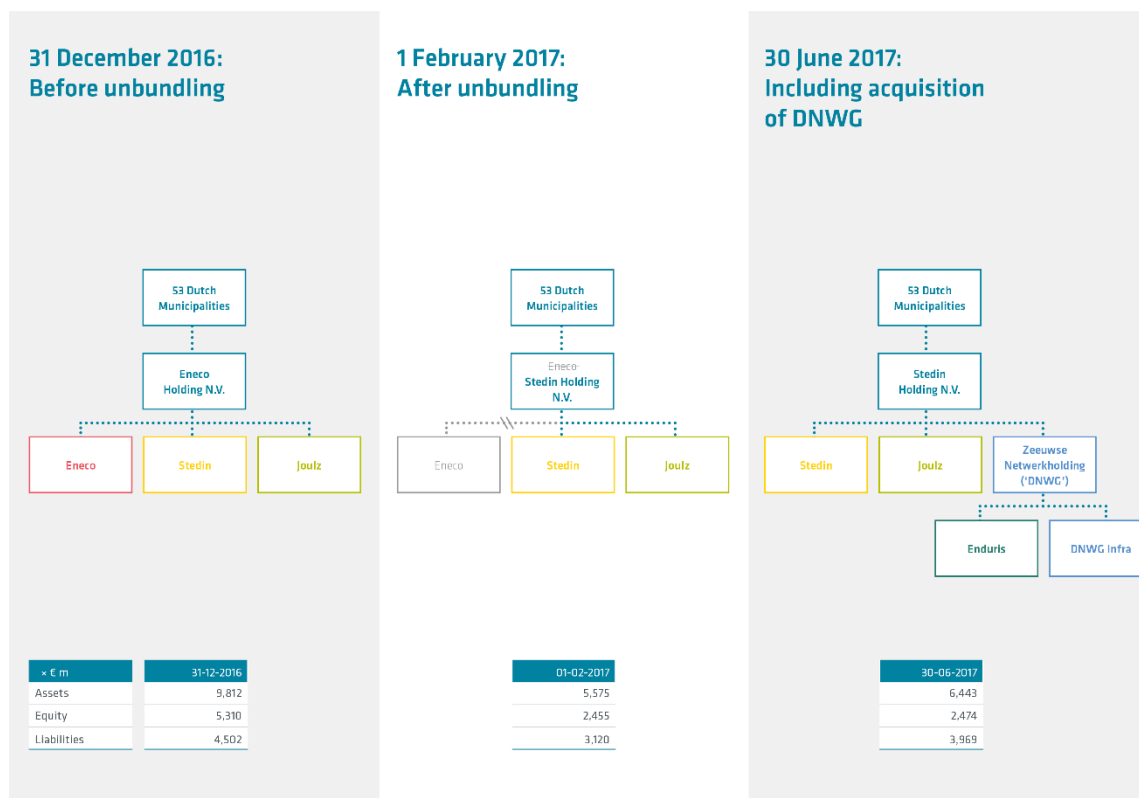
31 December 2016:
Before unbundling

53 Dutch Municipalities

Eneco Holding N.V.

Eneco

Stedin

Joulz

| × € m | 31-12-2016 |
|---|---|
| Assets | 9,812 |
| Equity | 5,310 |
| Liabilities | 4,502 |

1 February 2017:
After unbundling

53 Dutch Municipalities

Eneco-
Stedin Holding N.V.

Eneco

Stedin

Joulz

| 01-02-2017 |
|---|
| 5,575 |
| 2,455 |
| 3,120 |

30 June 2017:
Including acquisition of DNWG

53 Dutch Municipalities

Stedin Holding N.V.

Stedin

Joulz

Zeeuwse Netwerkholding ('DNWG')

Enduris

DNWG Infra

| 30-06-2017 |
|---|
| 6,443 |
| 2,474 |
| 3,969 |